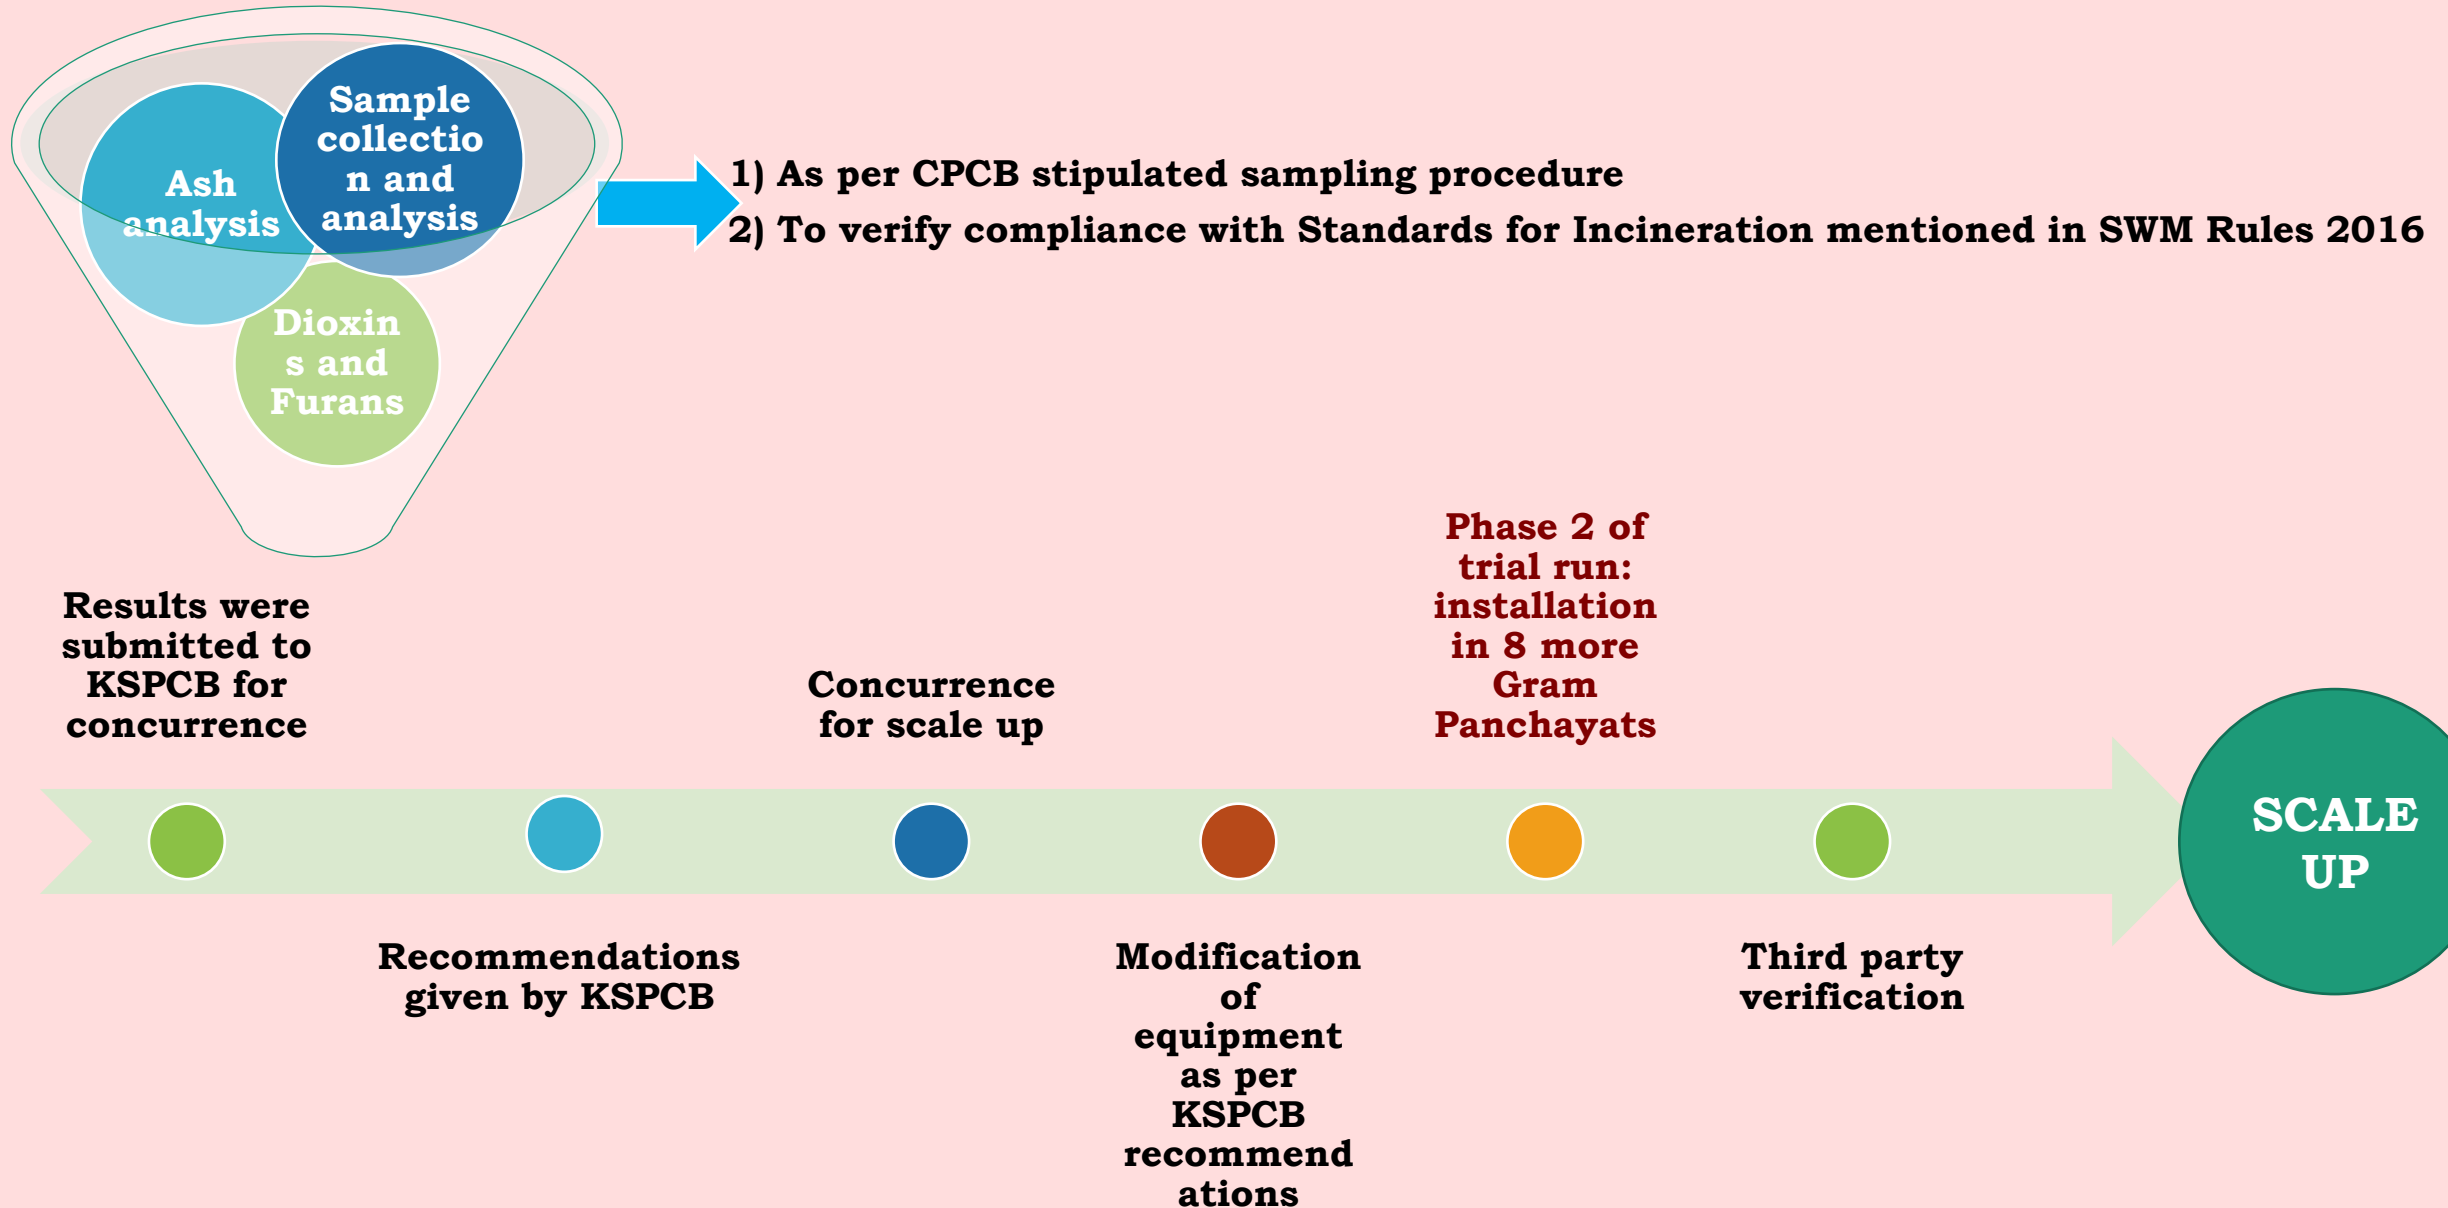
Ash analysis

Sample collection and analysis

Dioxins and Furans

1) As per CPCB stipulated sampling procedure
2) To verify compliance with Standards for Incineration mentioned in SWM Rules 2016

Results were submitted to KSPCB for concurrence

Recommendations given by KSPCB

Concurrence for scale up

Modification of equipment as per KSPCB recommendations

Phase 2 of trial run: installation in 8 more Gram Panchayats

Third party verification

SCALE UP